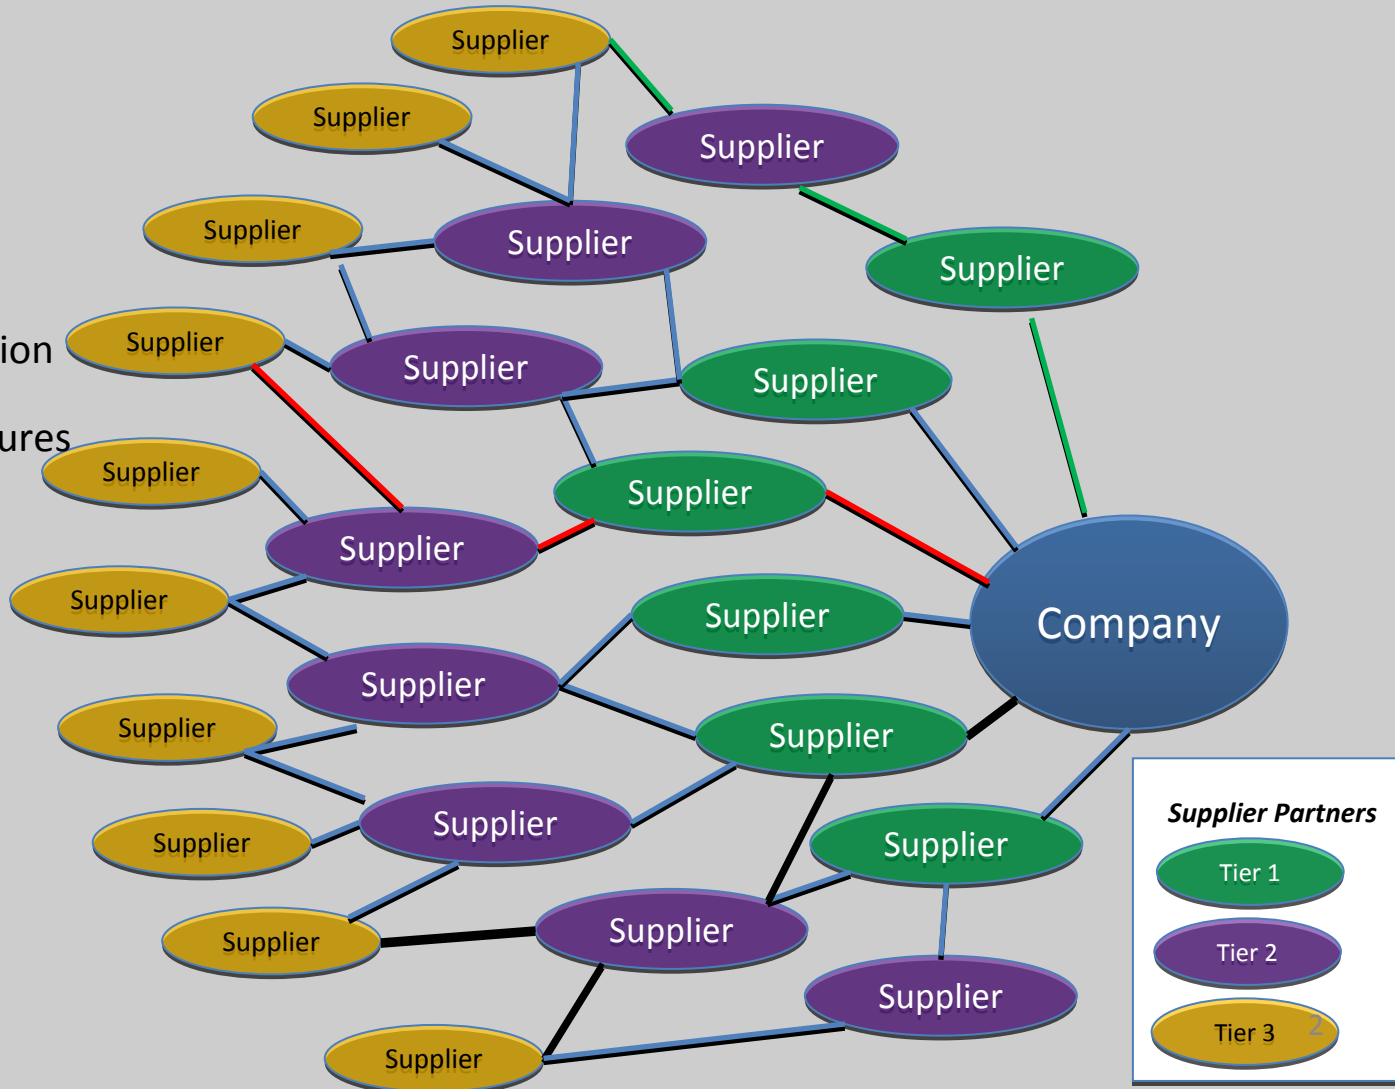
Supplier

Supplier

Supplier

Supplier

Supplier

Supplier

ion

Supplier

Supplier

Supplier

ures

Supplier

Supplier

Supplier

Supplier

Supplier

Supplier

Company

Supplier

Supplier

Supplier

Supplier

Supplier

Supplier

Supplier

Supplier

Supplier

Supplier

Supplier Partners

Tier 1

Tier 2

Tier 3

2